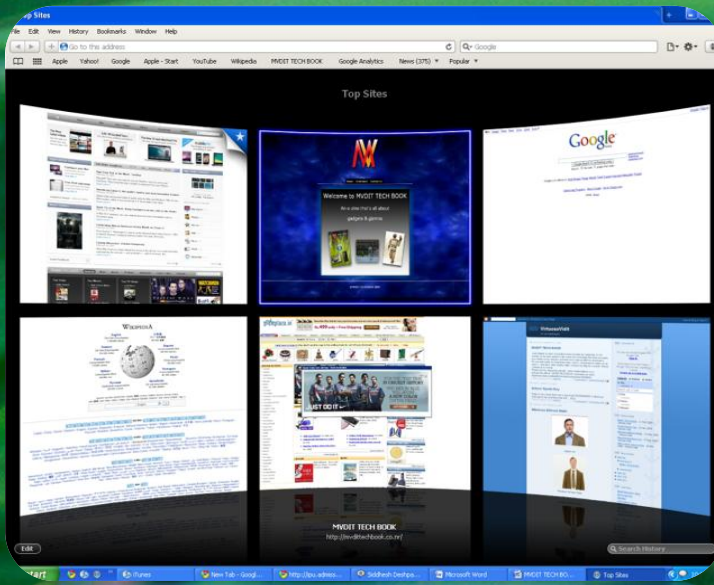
op Sites

ile Edit View History Bookmarks Window Help

Go to this address

Google

Apple Yahoo! Google Apple - Start YouTube Wikipedia MVDIT TECH BOOK Google Analytics News (375) Popular

Top Sites

Welcome to MVDIT TECH BOOK

gadgets & gizmos

Google

WIKIPEDIA

MVDIT TECH BOOK
http://mvditechbook.co.nr/

Edit

Search History

start

iTunes

New Tab - Googl...

http://ipu.admiss...

Siddhesh Deshpa...

Microsoft Word

MVDIT TECH BO...

Top Sites